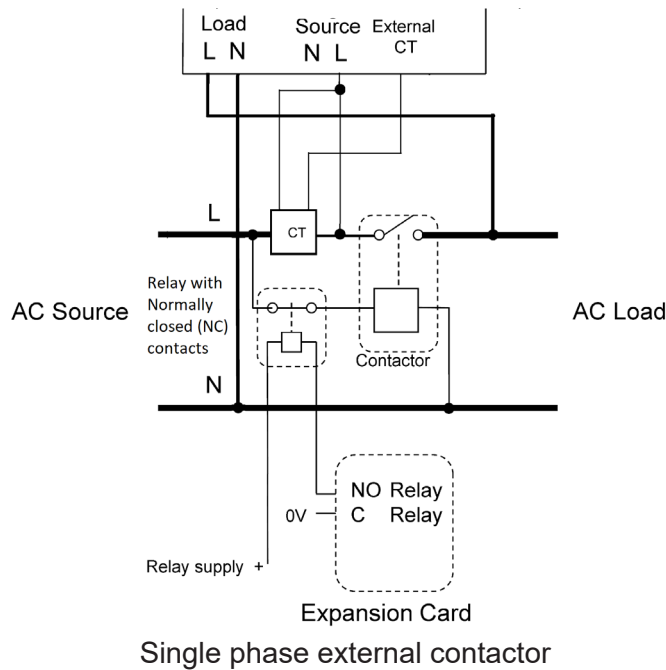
Load
L N

Source
N L

External
CT

L

CT

Relay with Normally closed (NC) contacts

AC Source

AC Load

Contactor

N

NO Relay
0V C Relay

Relay supply +

Expansion Card

Single phase external contactor